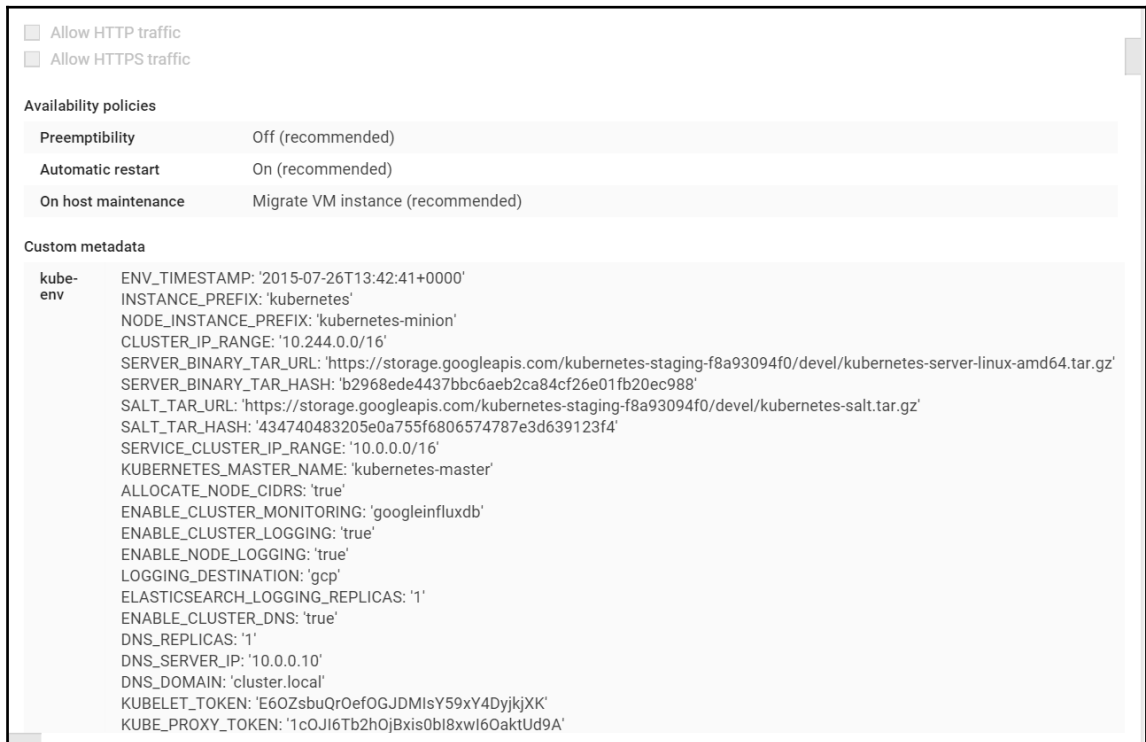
Allow HTTP traffic
Allow HTTPS traffic

Availability policies

| Preemptibility | Off (recommended) |
|---|---|
| Automatic restart | On (recommended) |
| On host maintenance | Migrate VM instance (recommended) |

Custom metadata

kube-env
ENV_TIMESTAMP: '2015-07-26T13:42:41+0000'
INSTANCE_PREFIX: 'kubernetes'
NODE_INSTANCE_PREFIX: 'kubernetes-minion'
CLUSTER_IP_RANGE: '10.244.0.0/16'
SERVER_BINARY_TAR_URL: 'https://storage.googleapis.com/kubernetes-staging-f8a93094f0/devel/kubernetes-server-linux-amd64.tar.gz'
SERVER_BINARY_TAR_HASH: 'b2968ede4437bbc6aeb2ca84cf26e01fb20ec988'
SALT_TAR_URL: 'https://storage.googleapis.com/kubernetes-staging-f8a93094f0/devel/kubernetes-salt.tar.gz'
SALT_TAR_HASH: '434740483205e0a755f6806574787e3d639123f4'
SERVICE_CLUSTER_IP_RANGE: '10.0.0.0/16'
KUBERNETES_MASTER_NAME: 'kubernetes-master'
ALLOCATE_NODE_CIDRS: 'true'
ENABLE_CLUSTER_MONITORING: 'googleinfluxdb'
ENABLE_CLUSTER_LOGGING: 'true'
ENABLE_NODE_LOGGING: 'true'
LOGGING_DESTINATION: 'gcp'
ELASTICSEARCH_LOGGING_REPLICAS: '1'
ENABLE_CLUSTER_DNS: 'true'
DNS_REPLICAS: '1'
DNS_SERVER_IP: '10.0.0.10'
DNS_DOMAIN: 'cluster.local'
KUBELET_TOKEN: 'E6OZsbuQrOefOGJDMIsY59xY4DyjkjXK'
KUBE_PROXY_TOKEN: '1cOJI6Tb2hOjBxis0bI8xwI6OaktUd9A'